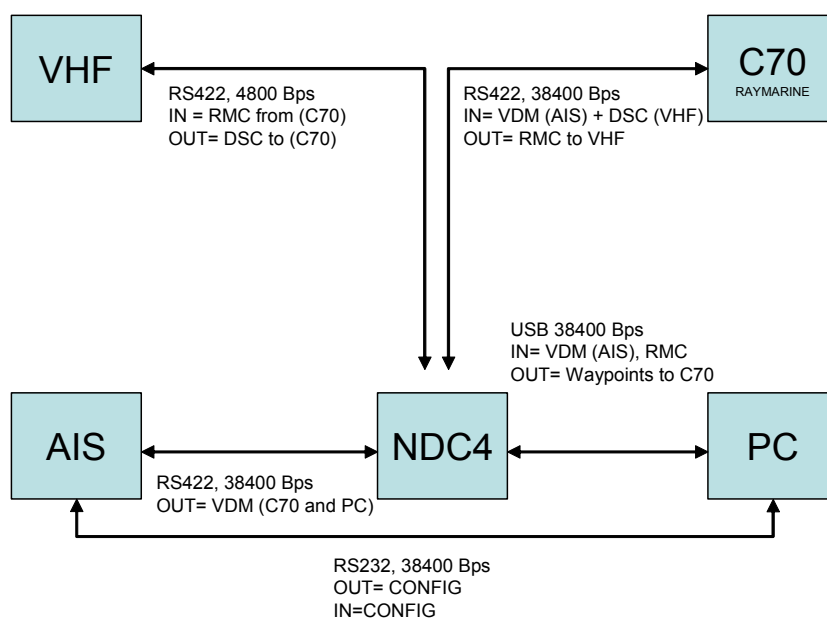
VHF

RS422, 4800 Bps
IN = RMC from (C70)
OUT= DSC to (C70)

C70
RAYMARINE

RS422, 38400 Bps
IN= VDM (AIS) + DSC (VHF)
OUT= RMC to VHF

USB 38400 Bps
IN= VDM (AIS), RMC
OUT= Waypoints to C70

AIS

NDC4

PC

RS422, 38400 Bps
OUT= VDM (C70 and PC)

RS232, 38400 Bps
OUT= CONFIG
IN=CONFIG